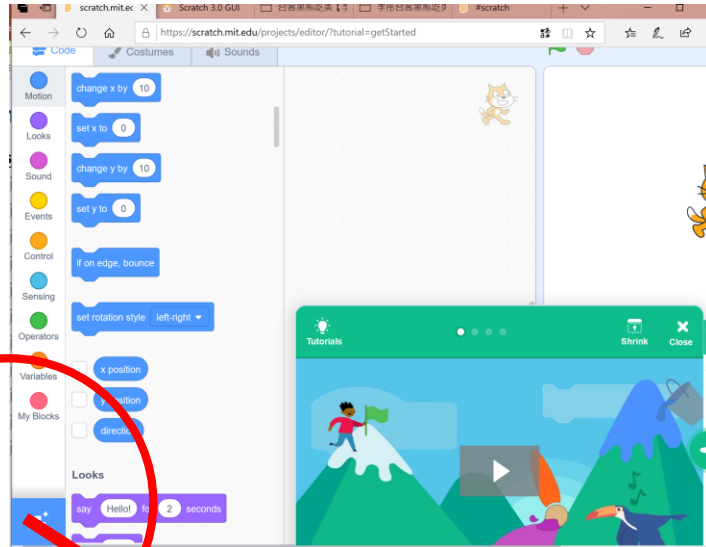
scratch.mit.ec
Scratch 3.0 GUI
台客黑熊吃美
手把台客黑熊吃
#scratch
https://scratch.mit.edu/projects/editor/?tutorial=getStarted
Code
Costumes
Sounds
Motion
Looks
Sound
Events
Control
Sensing
Operators
Variables
My Blocks
change x by 10
set x to 0
change y by 10
set y to 0
if on edge, bounce
set rotation style left-right
x position
y position
direction
Looks
say Hello! for 2 seconds
Tutorials
Shrink
Close